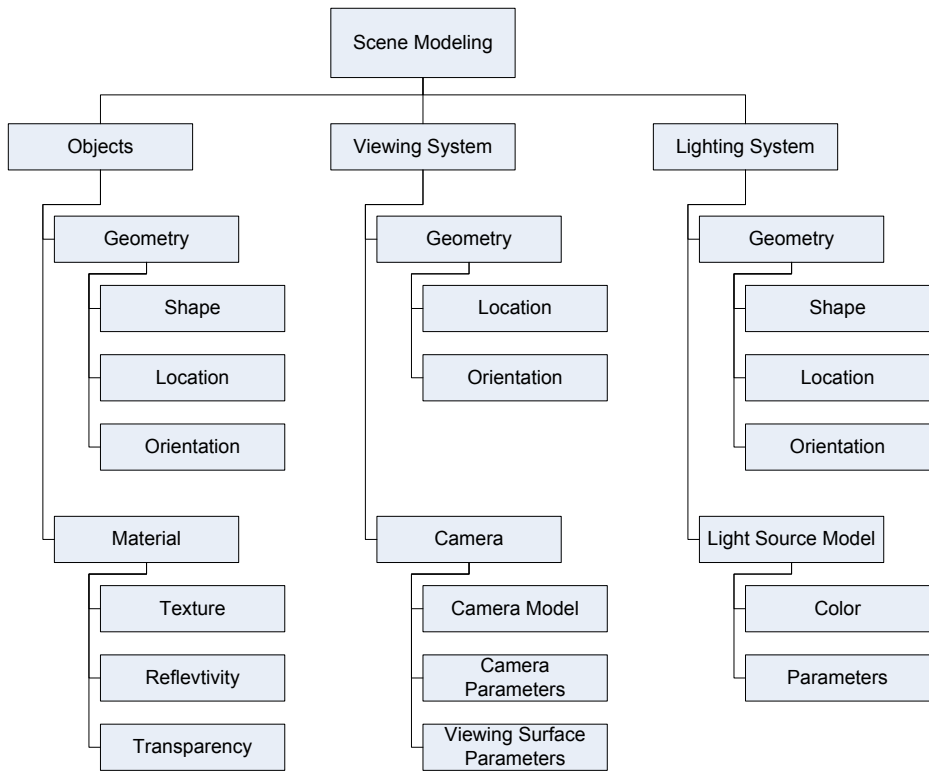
Scene Modeling

Objects

Geometry

Shape

Location

Orientation

Material

Texture

Reflevtivity

Transparency

Viewing System

Geometry

Location

Orientation

Camera

Camera Model

Camera Parameters

Viewing Surface Parameters

Lighting System

Geometry

Shape

Location

Orientation

Light Source Model

Color

Parameters